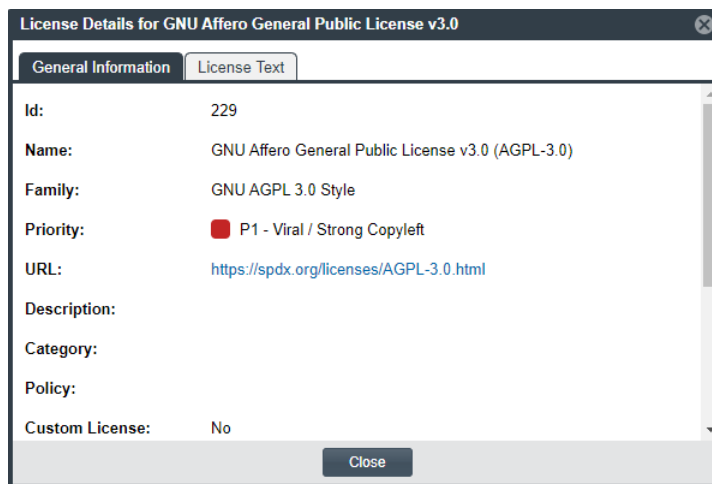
License Details for GNU Affero General Public License v3.0

General Information | License Text

| | |
|---|---|
| Id: | 229 |
| Name: | GNU Affero General Public License v3.0 (AGPL-3.0) |
| Family: | GNU AGPL 3.0 Style |
| Priority: | P1 - Viral / Strong Copyleft |
| URL: | https://spdx.org/licenses/AGPL-3.0.html |
| Description: | |
| Category: | |
| Policy: | |
| Custom License: | No |

Close